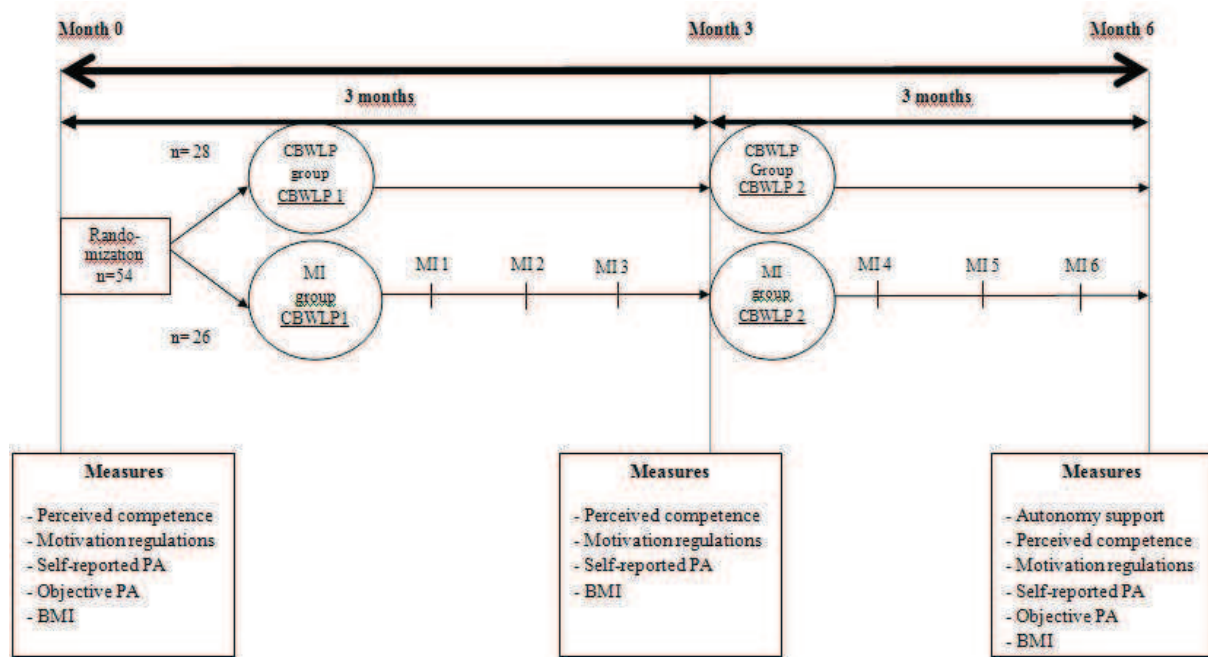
Month 0

Month 3

Month 6

3 months

3 months

n= 28

CBWLP group CBWLP 1

CBWLP Group CBWLP 2

Rando-mization n=54

MI group CBWLP1

MI 1

MI 2

MI 3

MI group CBWLP 2

MI 4

MI 5

MI 6

n= 26

Measures

- Perceived competence
- Motivation regulations
- Self-reported PA
- Objective PA
- BMI

Measures

- Perceived competence
- Motivation regulations
- Self-reported PA
- BMI

Measures

- Autonomy support
- Perceived competence
- Motivation regulations
- Self-reported PA
- Objective PA
- BMI